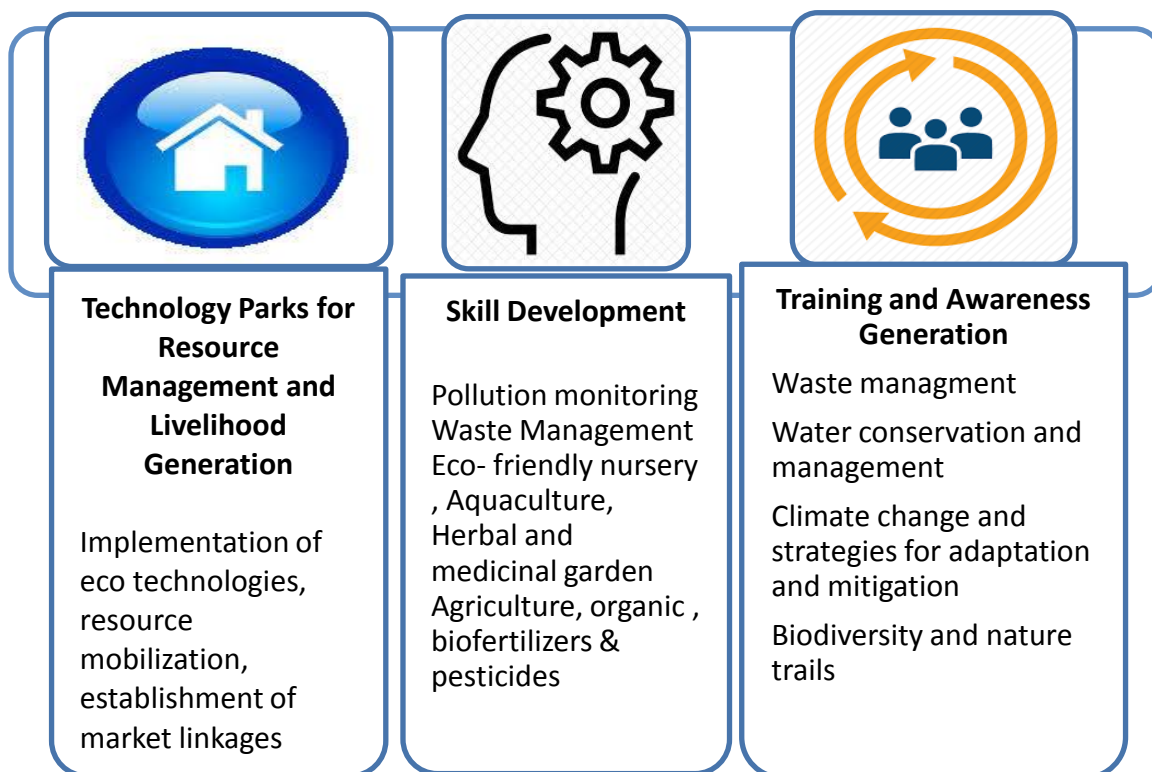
Technology Parks for Resource Management and Livelihood Generation

Implementation of eco technologies, resource mobilization, establishment of market linkages

Skill Development

Pollution monitoring
Waste Management
Eco- friendly nursery , Aquaculture, Herbal and medicinal garden
Agriculture, organic , biofertilizers & pesticides

Training and Awareness Generation

Waste managment

Water conservation and management

Climate change and strategies for adaptation and mitigation

Biodiversity and nature trails